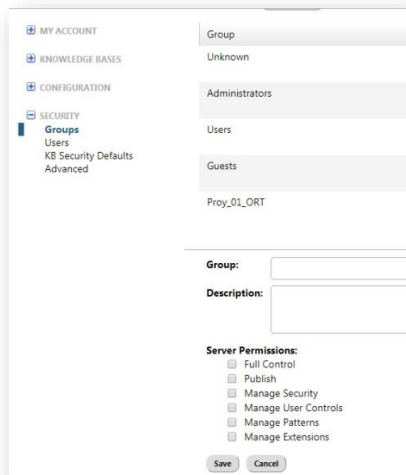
MY ACCOUNT
KNOWLEDGE BASES
CONFIGURATION
SECURITY
Groups
Users
KB Security Defaults
Advanced

| Group |
|---|
| Unknown |
| Administrators |
| Users |
| Guests |
| Proy_01_ORT |

Group:
Description:

Server Permissions:
Full Control
Publish
Manage Security
Manage User Controls
Manage Patterns
Manage Extensions

Save Cancel